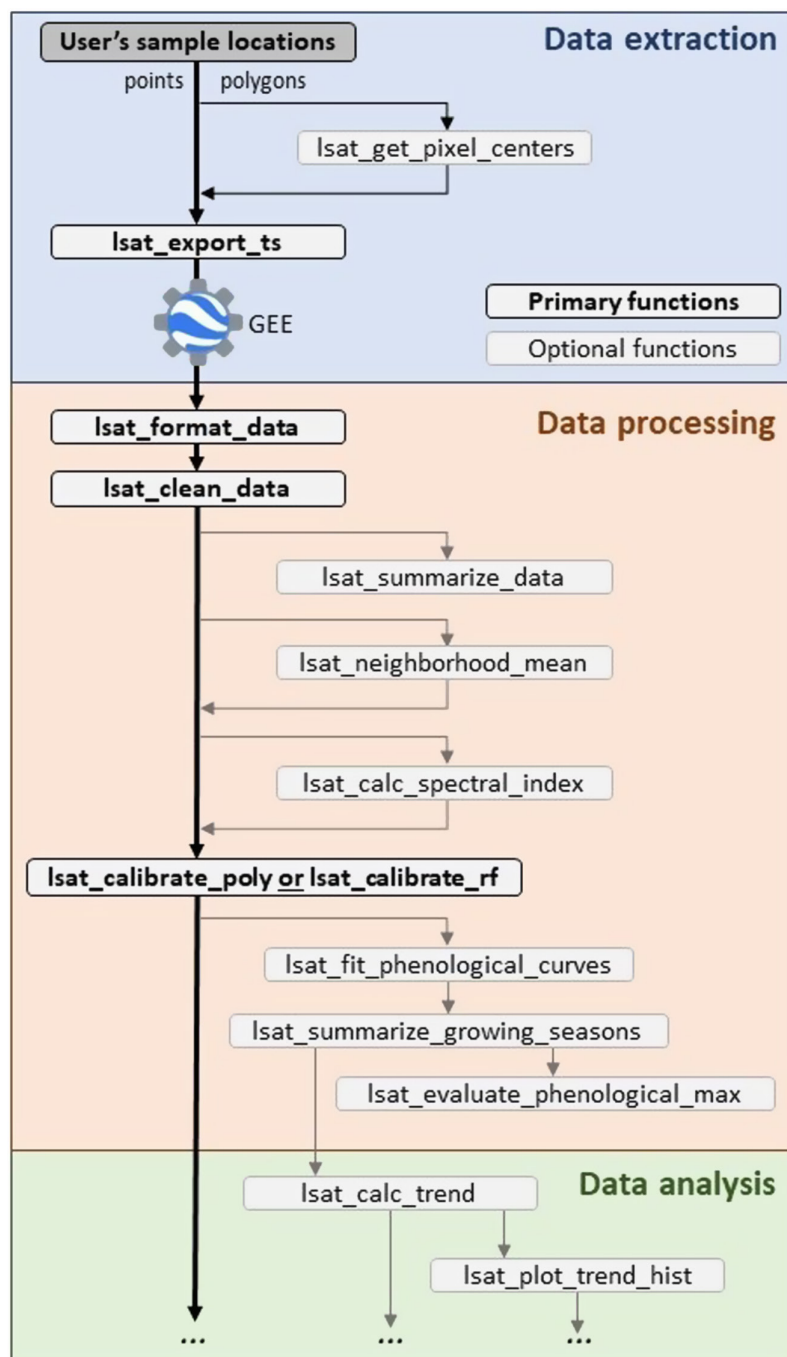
Data extraction

User's sample locations

points

polygons

lsat_get_pixel_centers

lsat_export_ts

GEE

Primary functions

Optional functions

Data processing

lsat_format_data

lsat_clean_data

lsat_summarize_data

lsat_neighborhood_mean

lsat_calc_spectral_index

lsat_calibrate_poly or lsat_calibrate_rf

lsat_fit_phenological_curves

lsat_summarize_growing_seasons

lsat_evaluate_phenological_max

Data analysis

lsat_calc_trend

lsat_plot_trend_hist

...

...

...